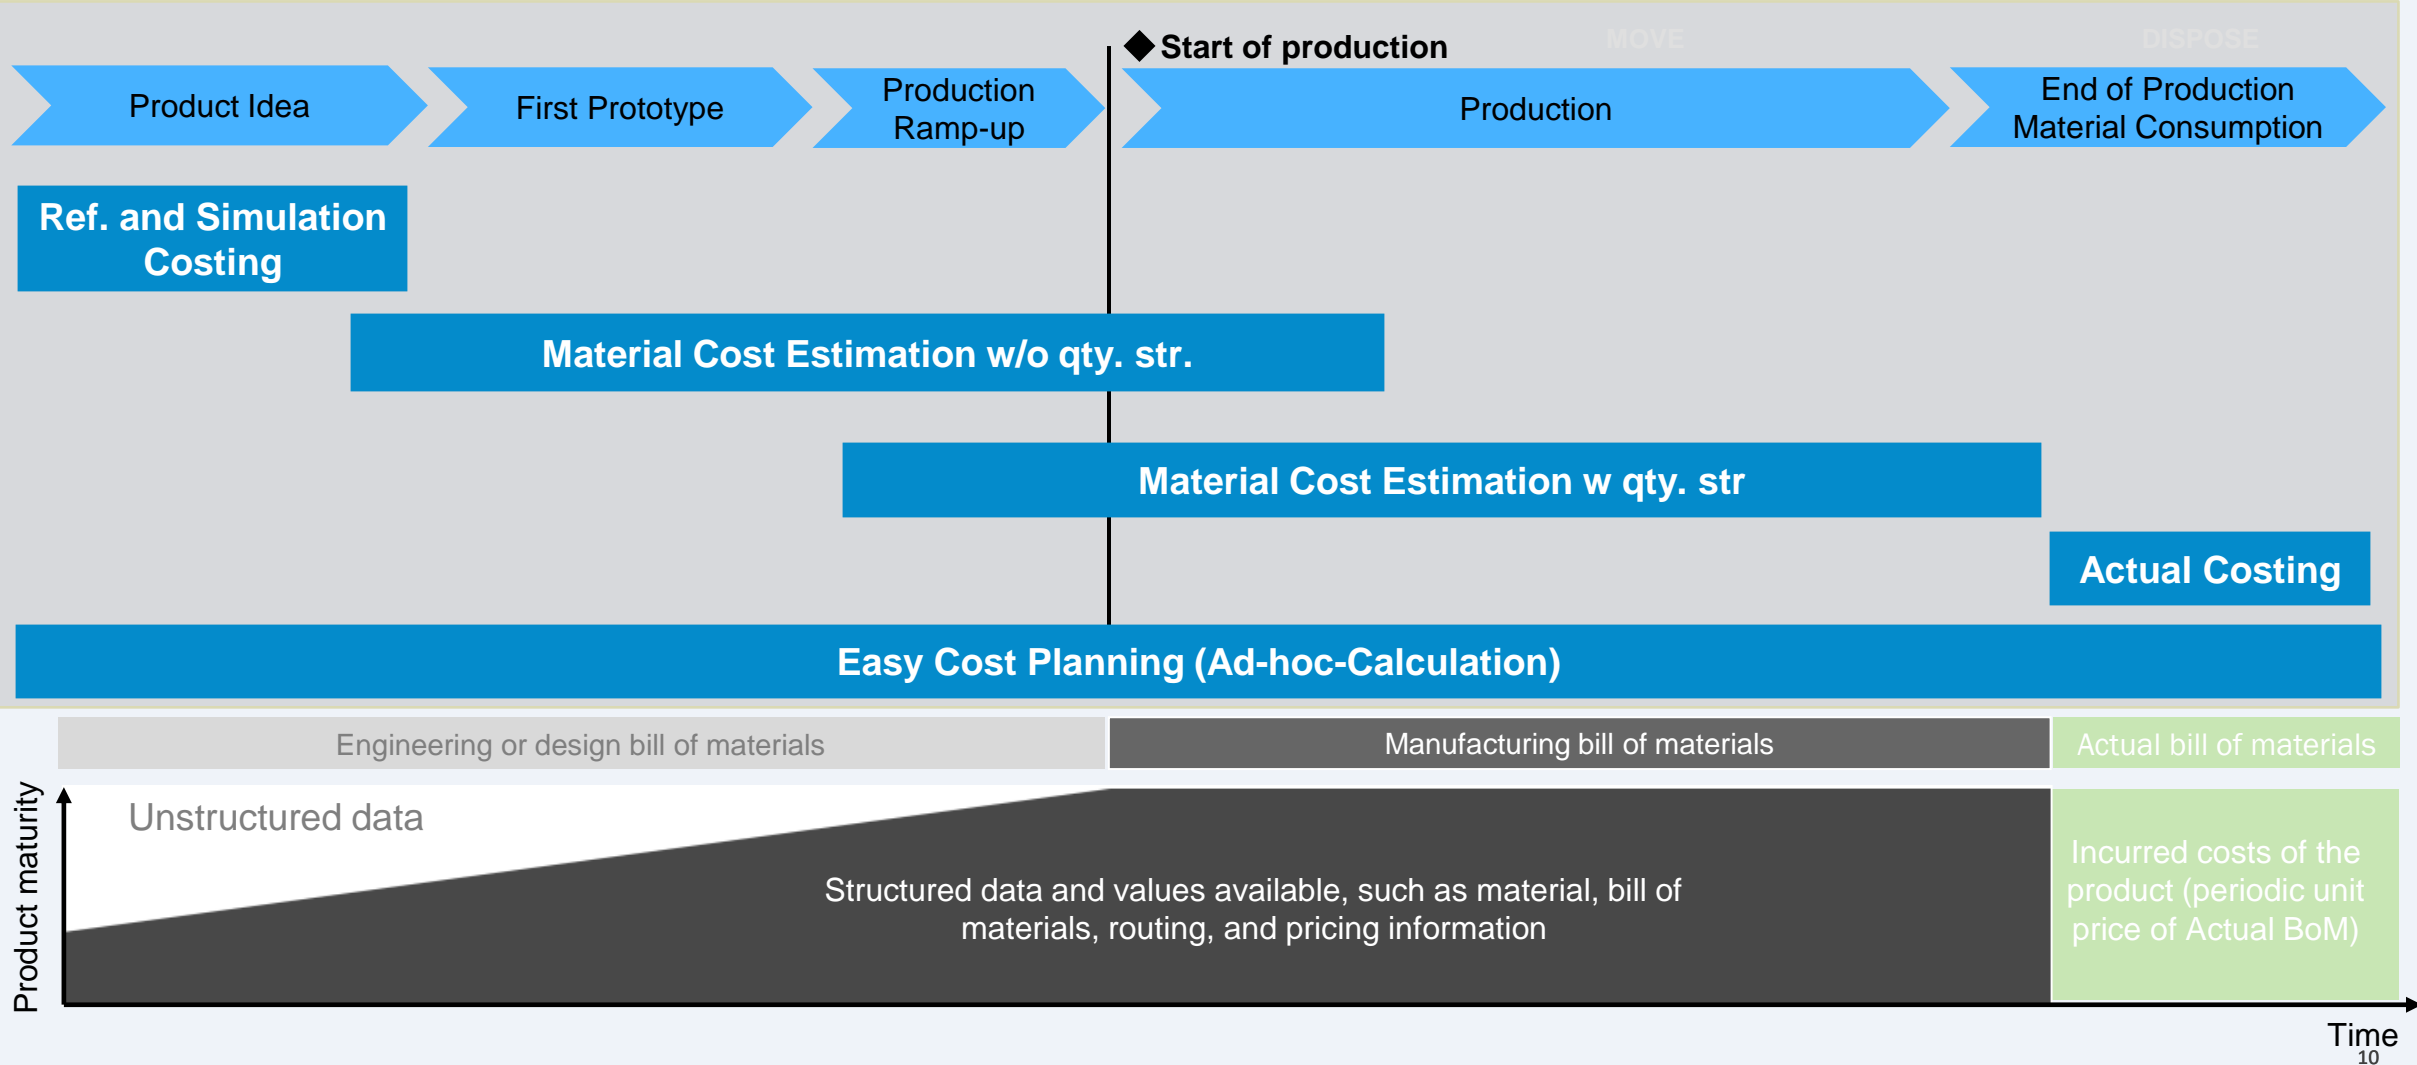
Start of production

MOVE

DISPOSE

Product Idea

First Prototype

Production Ramp-up

Production

End of Production Material Consumption

Ref. and Simulation Costing

Material Cost Estimation w/o qty. str.

Material Cost Estimation w qty. str

Actual Costing

Easy Cost Planning (Ad-hoc-Calculation)

Engineering or design bill of materials

Manufacturing bill of materials

Actual bill of materials

Product maturity

Unstructured data

Structured data and values available, such as material, bill of materials, routing, and pricing information

Incurred costs of the product (periodic unit price of Actual BoM)

Time

10